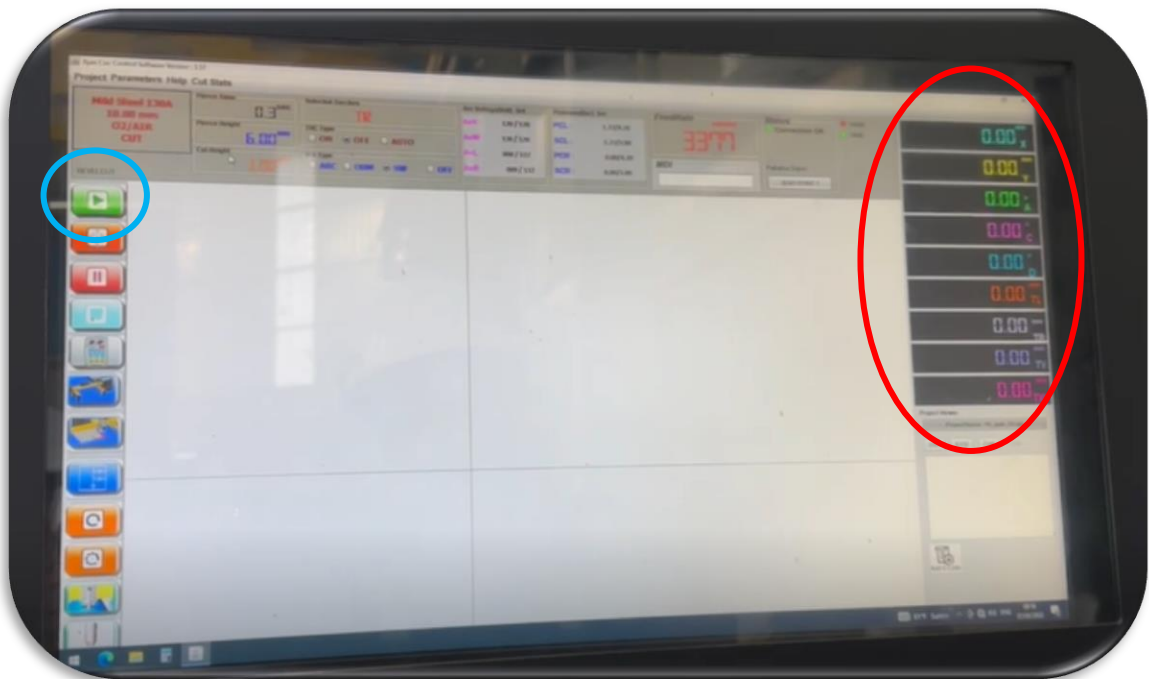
Project Parameters Help Cut Stats

Mild Steel 130A
10.00 mm
O2/AIR
CUT

Pierce Delay 0.3
Pierce Height 6.00
Cut Height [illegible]

Selected Section
THC Type
CHS CES AUTO

3377

0.00
0.00
0.00
0.00
0.00
0.00
0.00
0.00
0.00